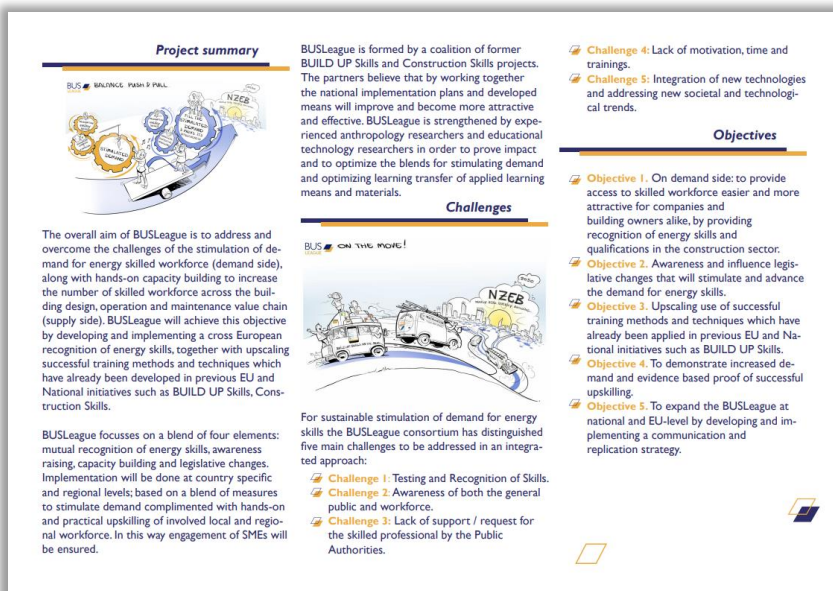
Project summary

BUS LEAGUE BALANCE PUSH & PULL

NZEB

The overall aim of BUSLeague is to address and overcome the challenges of the stimulation of demand for energy skilled workforce (demand side), along with hands-on capacity building to increase the number of skilled workforce across the building design, operation and maintenance value chain (supply side). BUSLeague will achieve this objective by developing and implementing a cross European recognition of energy skills, together with upscaling successful training methods and techniques which have already been developed in previous EU and National initiatives such as BUILD UP Skills, Construction Skills.

BUSLeague focusses on a blend of four elements: mutual recognition of energy skills, awareness raising, capacity building and legislative changes. Implementation will be done at country specific and regional levels; based on a blend of measures to stimulate demand complimented with hands-on and practical upskilling of involved local and regional workforce. In this way engagement of SMEs will be ensured.

BUSLeague is formed by a coalition of former BUILD UP Skills and Construction Skills projects. The partners believe that by working together the national implementation plans and developed means will improve and become more attractive and effective. BUSLeague is strengthened by experienced anthropology researchers and educational technology researchers in order to prove impact and to optimize the blends for stimulating demand and optimizing learning transfer of applied learning means and materials.

Challenges

BUS LEAGUE ON THE MOVE!

NZEB

For sustainable stimulation of demand for energy skills the BUSLeague consortium has distinguished five main challenges to be addressed in an integrated approach:

Challenge 1: Testing and Recognition of Skills.
Challenge 2: Awareness of both the general public and workforce.
Challenge 3: Lack of support / request for the skilled professional by the Public Authorities.
Challenge 4: Lack of motivation, time and trainings.
Challenge 5: Integration of new technologies and addressing new societal and technological trends.

Objectives

Objective 1. On demand side: to provide access to skilled workforce easier and more attractive for companies and building owners alike, by providing recognition of energy skills and qualifications in the construction sector.
Objective 2. Awareness and influence legislative changes that will stimulate and advance the demand for energy skills.
Objective 3. Upscaling use of successful training methods and techniques which have already been applied in previous EU and National initiatives such as BUILD UP Skills.
Objective 4. To demonstrate increased demand and evidence based proof of successful upskilling.
Objective 5. To expand the BUSLeague at national and EU-level by developing and implementing a communication and replication strategy.